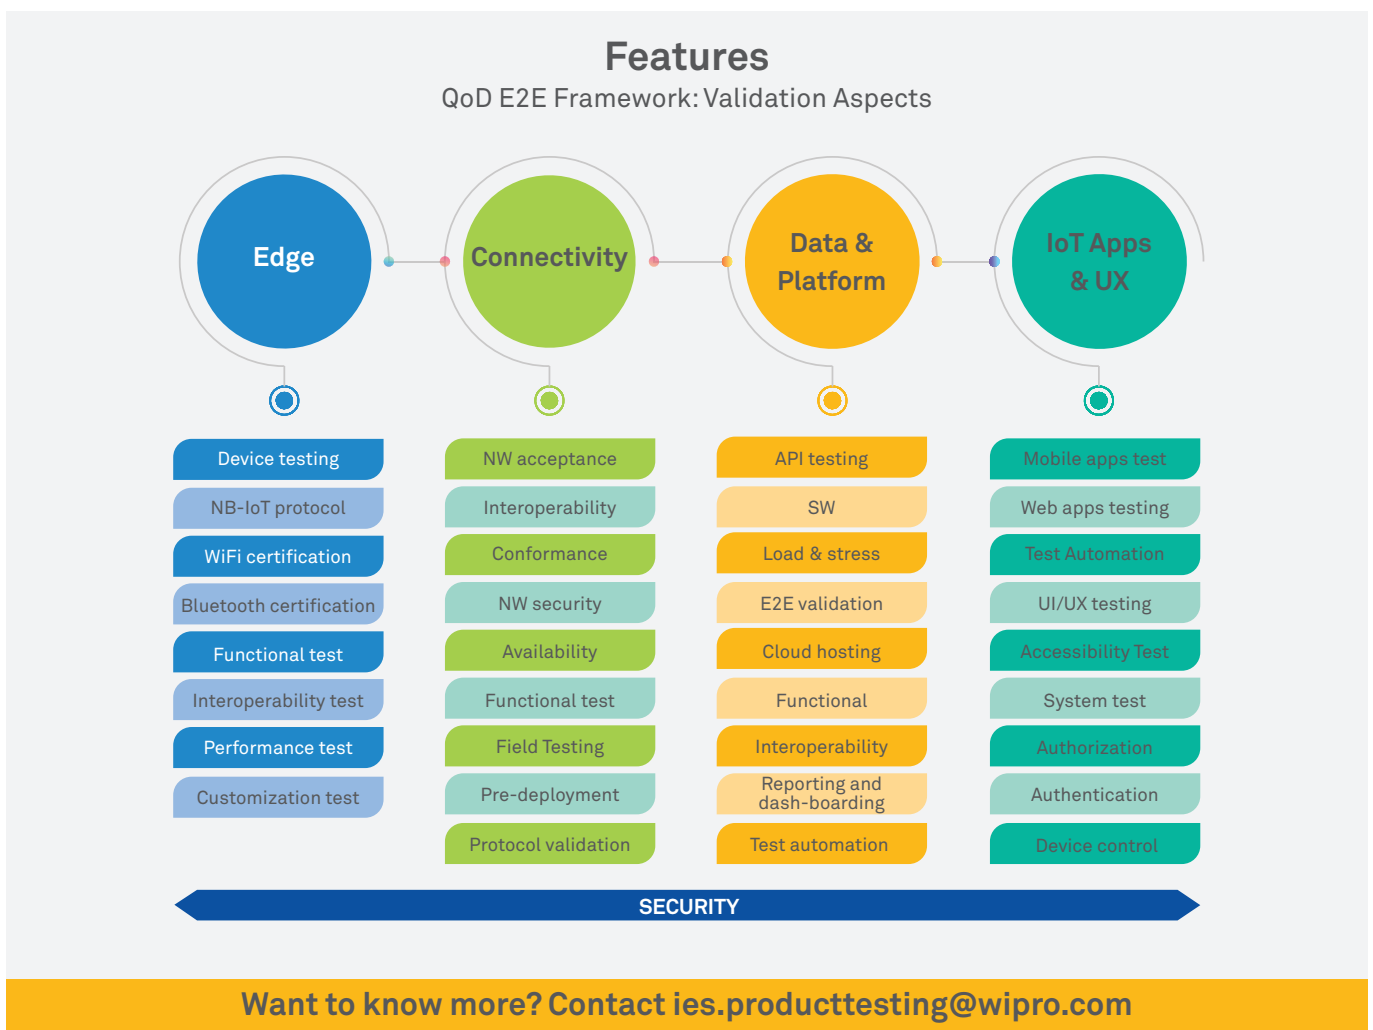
Features
QoD E2E Framework: Validation Aspects

Edge

Connectivity

Data & Platform

IoT Apps & UX

Device testing
NB-IoT protocol
WiFi certification
Bluetooth certification
Functional test
Interoperability test
Performance test
Customization test

NW acceptance
Interoperability
Conformance
NW security
Availability
Functional test
Field Testing
Pre-deployment
Protocol validation

API testing
SW
Load & stress
E2E validation
Cloud hosting
Functional
Interoperability
Reporting and dash-boarding
Test automation

Mobile apps test
Web apps testing
Test Automation
UI/UX testing
Accessibility Test
System test
Authorization
Authentication
Device control

SECURITY

Want to know more? Contact ies.producttesting@wipro.com